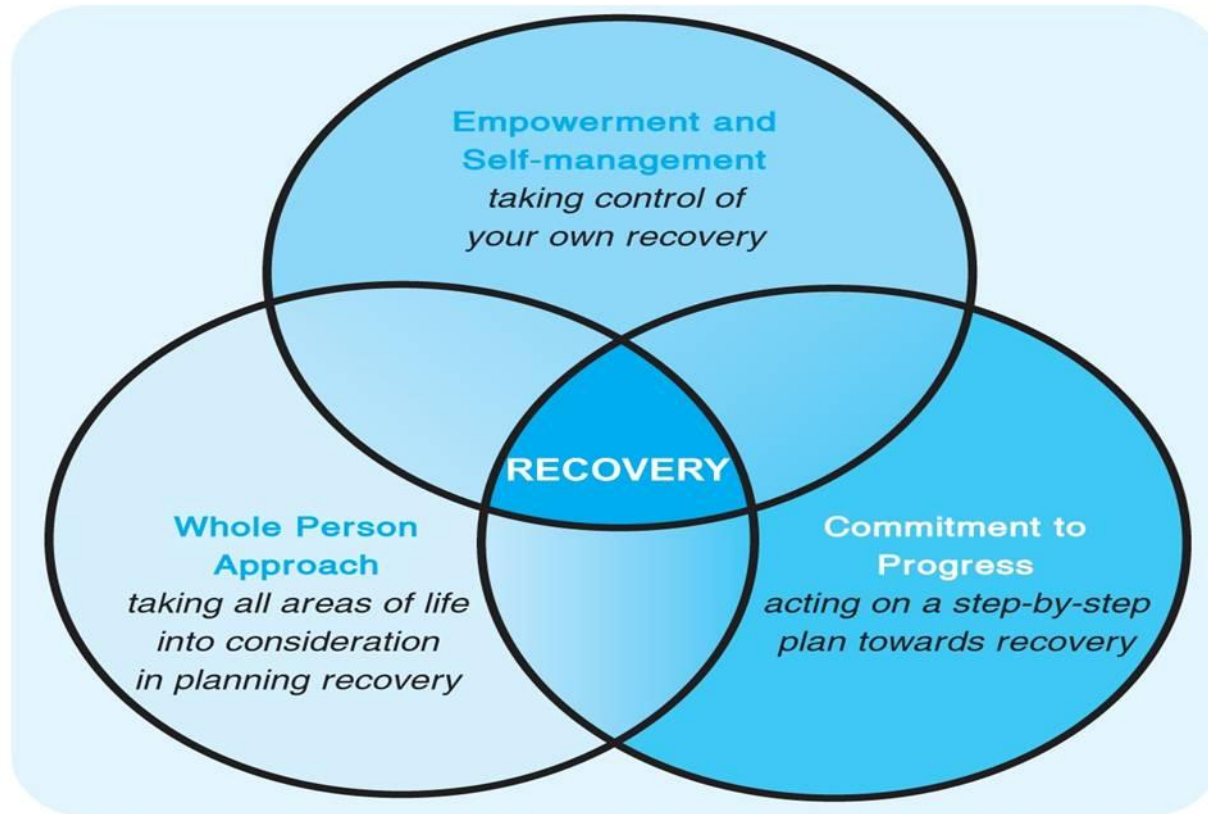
Empowerment and Self-management
taking control of your own recovery

RECOVERY

Whole Person Approach
taking all areas of life into consideration in planning recovery

Commitment to Progress
acting on a step-by-step plan towards recovery